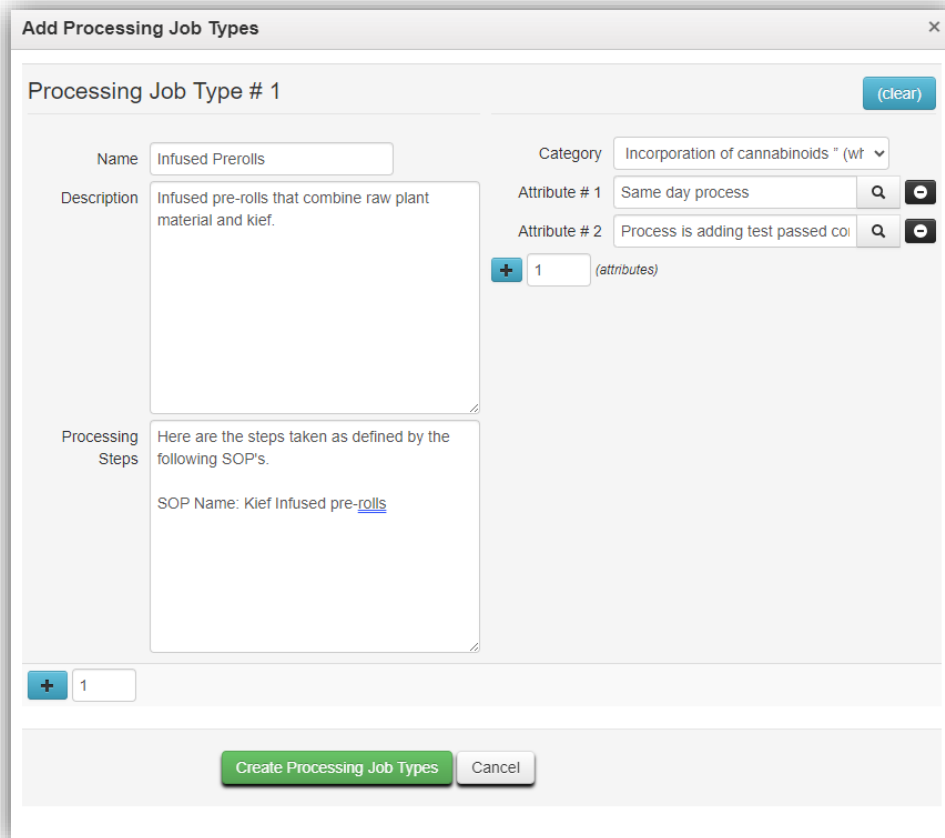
Add Processing Job Types ×

Processing Job Type # 1

(clear)

Name Infused Prerolls

Description Infused pre-rolls that combine raw plant material and kief.

Processing Steps Here are the steps taken as defined by the following SOP's.

SOP Name: Kief Infused pre-rolls

Category Incorporation of cannabinoids " (wh

Attribute # 1 Same day process

Attribute # 2 Process is adding test passed co

+ 1 (attributes)

+ 1

Create Processing Job Types Cancel